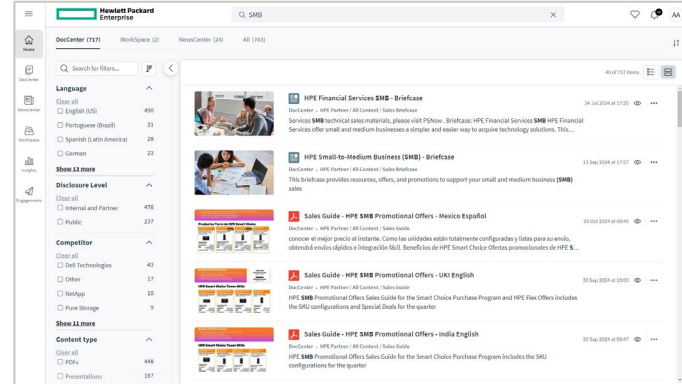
Hewlett Packard Enterprise

SMB

AA

Home

DocCenter

NewsCenter

WorkSpace

Insights

Engagements

DocCenter (717) WorkSpace (2) NewsCenter (24) All (743)

Search for filters...

Language
Clear all
English (US) 490
Portuguese (Brazil) 31
Spanish (Latin America) 28
German 23
Show 13 more

Disclosure Level
Clear all
Internal and Partner 478
Public 237

Competitor
Clear all
Dell Technologies 43
Other 17
NetApp 10
Pure Storage 9
Show 11 more

Content type
Clear all
PDFs 448
Presentations 187

40 of 717 items

HPE Financial Services SMB - Briefcase
DocCenter • HPE Partner / All Content / Sales Briefcase
24 Jul 2024 at 17:20
Services SMB technical sales materials, please visit PSNow . Briefcase: HPE Financial Services SMB HPE Financial Services offer small and medium businesses a simpler and easier way to acquire technology solutions. This...

HPE Small-to-Medium Business (SMB) - Briefcase
DocCenter • HPE Partner / All Content / Sales Briefcase
13 Sep 2024 at 17:57
This briefcase provides resources, offers, and promotions to support your small and medium business (SMB) sales

Sales Guide - HPE SMB Promotional Offers - Mexico Español
DocCenter • HPE Partner / All Content / Sales Guide
03 Oct 2024 at 06:45
conocer el mejor precio al instante. Como las unidades están totalmente configuradas y listas para su envío, obtendrá envíos rápidos e integración fácil. Beneficios de HPE Smart Choice Ofertas promocionales de HPE S...

Sales Guide - HPE SMB Promotional Offers - UKI English
DocCenter • HPE Partner / All Content / Sales Guide
30 Sep 2024 at 19:05
HPE SMB Promotional Offers Sales Guide for the Smart Choice Purchase Program and HPE Flex Offers includes the SKU configurations and Special Deals for the quarter

Sales Guide - HPE SMB Promotional Offers - India English
DocCenter • HPE Partner / All Content / Sales Guide
30 Sep 2024 at 05:47
HPE SMB Promotional Offers Sales Guide for the Smart Choice Purchase Program includes the SKU configurations for the quarter

HPE Smart Choice Tower SKUs